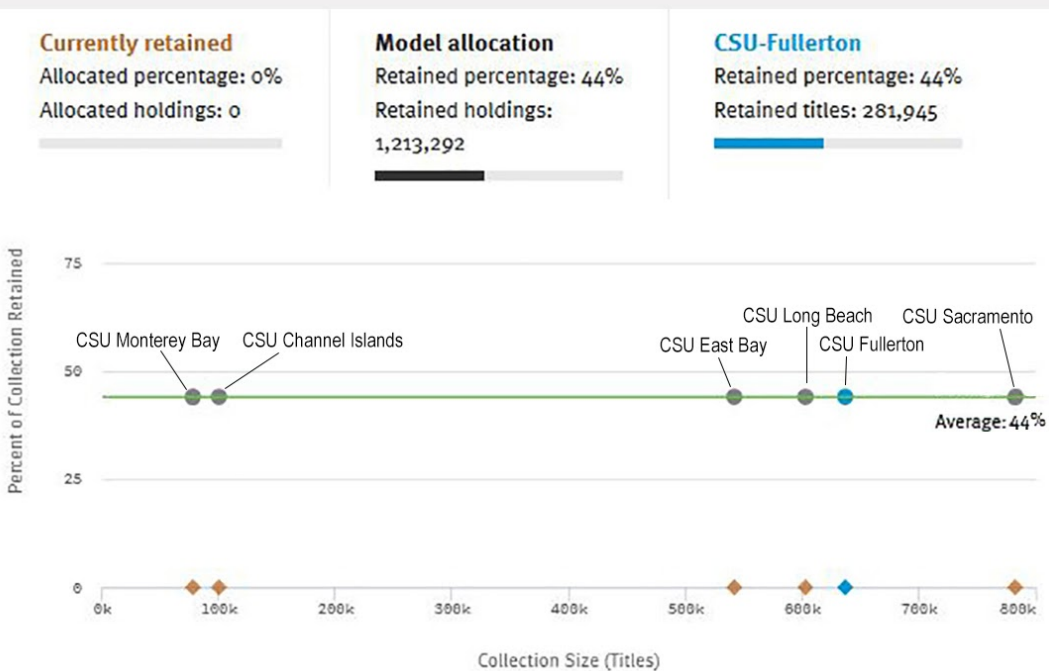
Currently retained
Allocated percentage: 0%
Allocated holdings: 0

Model allocation
Retained percentage: 44%
Retained holdings: 1,213,292

CSU-Fullerton
Retained percentage: 44%
Retained titles: 281,945

Percent of Collection Retained

75
50
25
0

CSU Monterey Bay
CSU Channel Islands
CSU East Bay
CSU Long Beach
CSU Fullerton
CSU Sacramento
Average: 44%

0k
100k
200k
300k
400k
500k
600k
700k
800k

Collection Size (Titles)